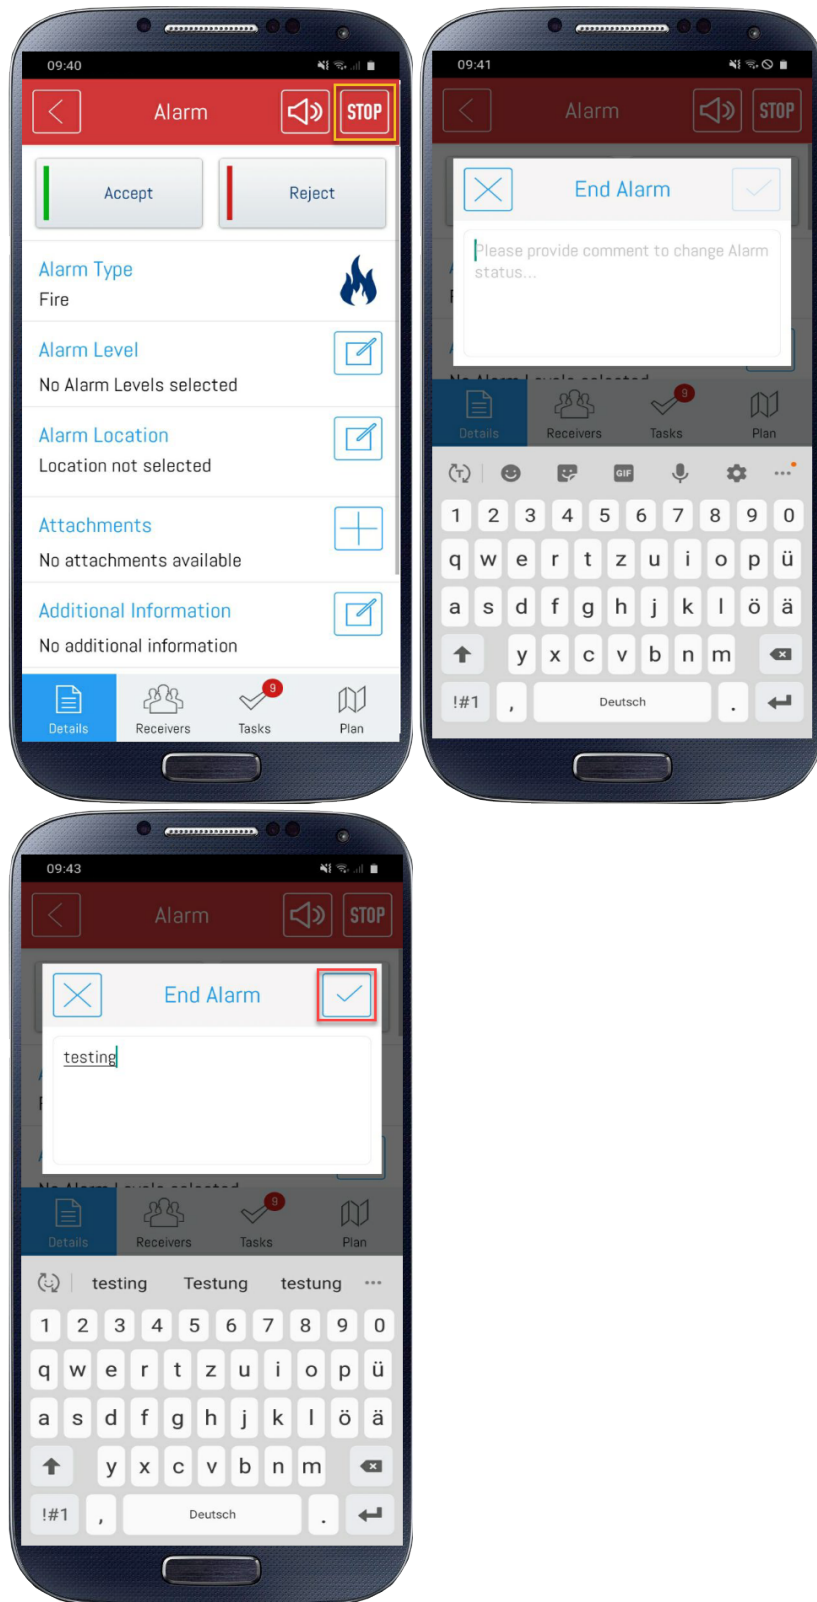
09:40

Alarm

STOP

Accept

Reject

Alarm Type
Fire

Alarm Level
No Alarm Levels selected

Alarm Location
Location not selected

Attachments
No attachments available

Additional Information
No additional information

Details
Receivers
9
Tasks
Plan

09:41

Alarm

STOP

End Alarm

Please provide comment to change Alarm status...

Details
Receivers
9
Tasks
Plan

GIF

1 2 3 4 5 6 7 8 9 0
q w e r t z u i o p ü
a s d f g h j k l ö ä
y x c v b n m
!#1 , Deutsch .

09:43

Alarm

STOP

End Alarm

testing

Details
Receivers
9
Tasks
Plan

testing Testung testung ...

1 2 3 4 5 6 7 8 9 0
q w e r t z u i o p ü
a s d f g h j k l ö ä
y x c v b n m
!#1 , Deutsch .